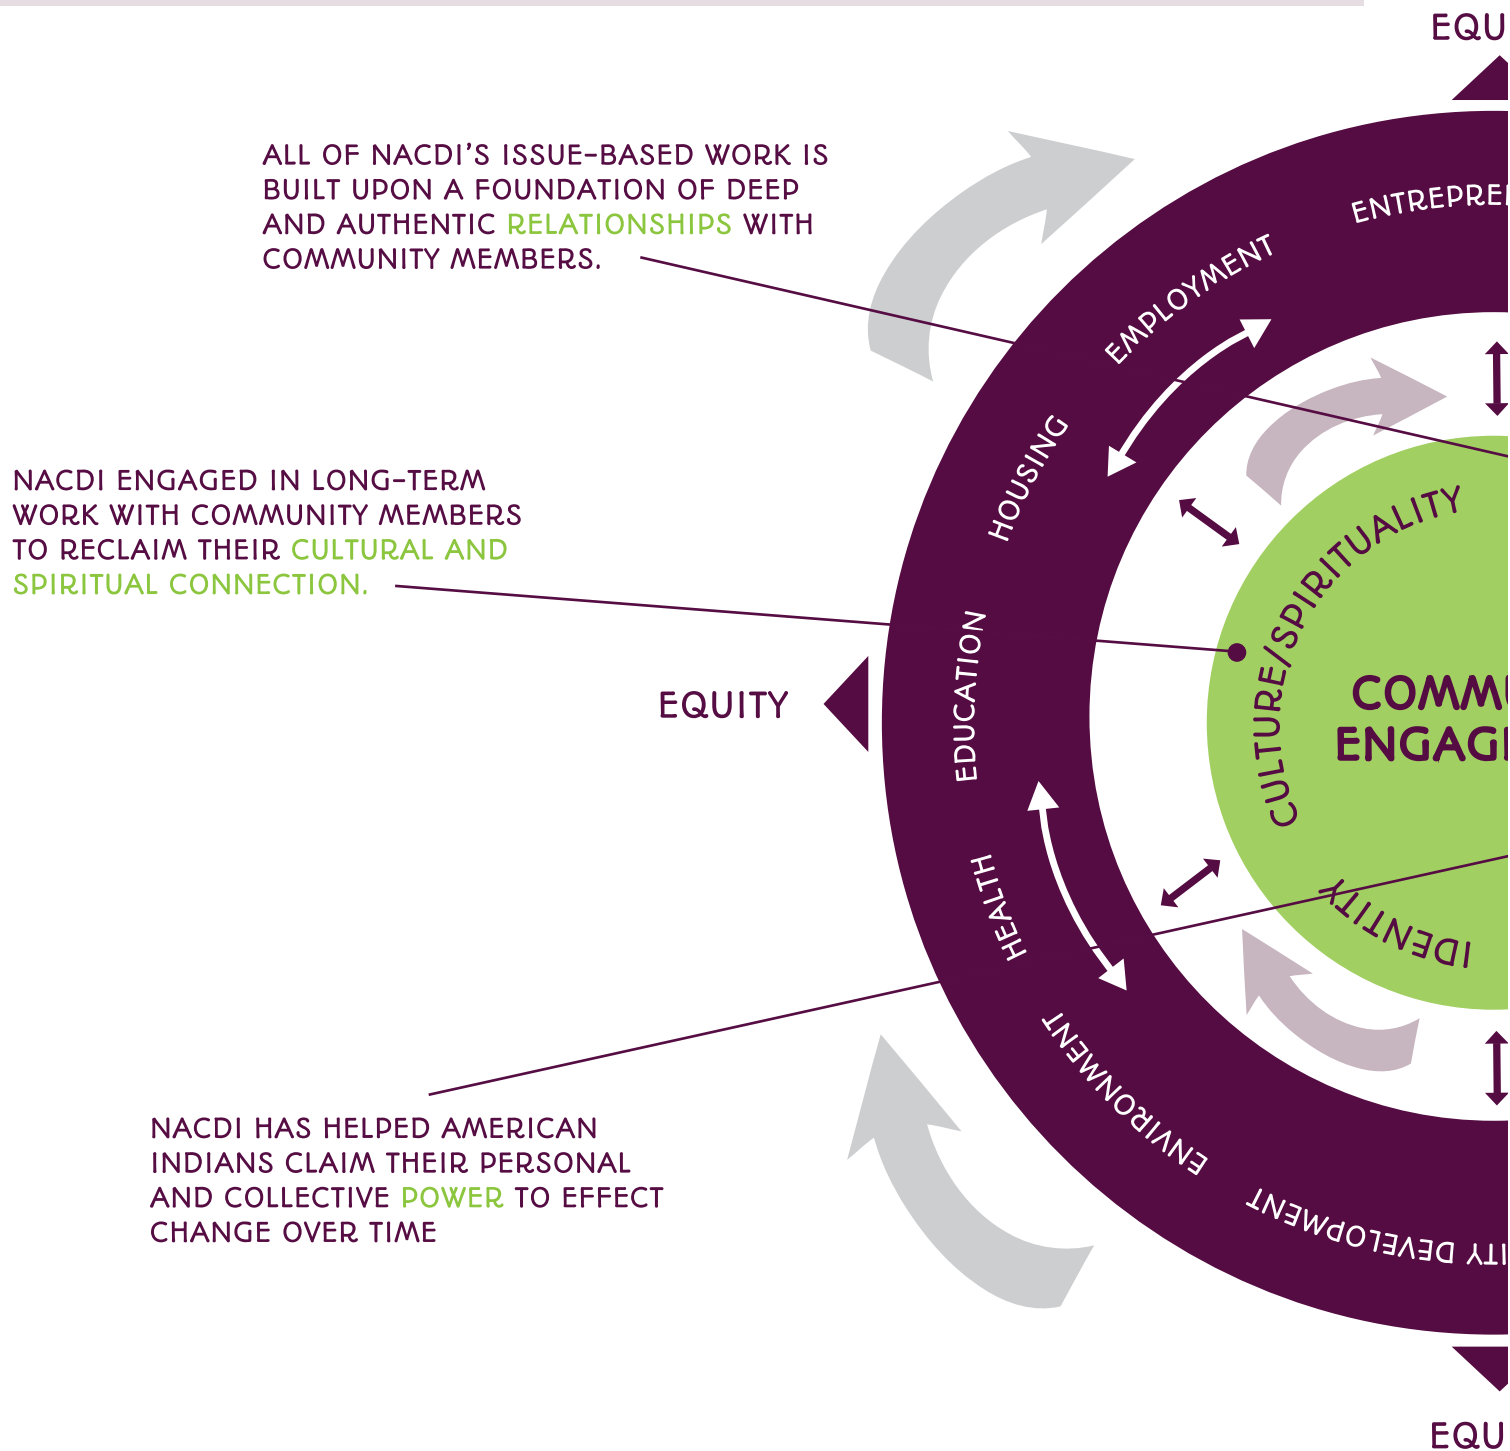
EQU

ALL OF NACDI'S ISSUE-BASED WORK IS BUILT UPON A FOUNDATION OF DEEP AND AUTHENTIC RELATIONSHIPS WITH COMMUNITY MEMBERS.

ENTREPRE

EMPLOYMENT

HOUSING

NACDI ENGAGED IN LONG-TERM WORK WITH COMMUNITY MEMBERS TO RECLAIM THEIR CULTURAL AND SPIRITUAL CONNECTION.

CULTURE/SPIRITUALITY

EQUITY

EDUCATION

COMM
ENGAG

HEALTH

IDENTITY

ENVIRONMENT

NACDI HAS HELPED AMERICAN INDIANS CLAIM THEIR PERSONAL AND COLLECTIVE POWER TO EFFECT CHANGE OVER TIME

ITY DEVELOPMENT

EQU